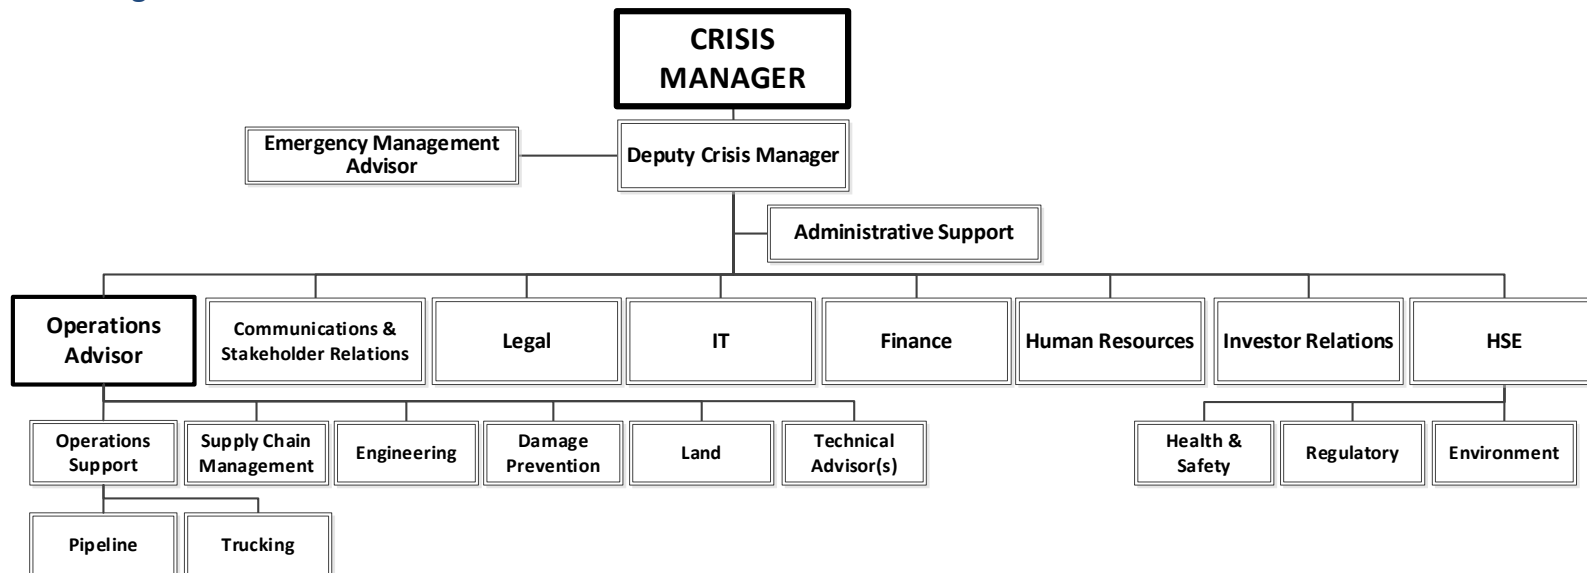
CRISIS MANAGER

Emergency Management Advisor

Deputy Crisis Manager

Administrative Support

Operations Advisor

Communications & Stakeholder Relations

Legal

IT

Finance

Human Resources

Investor Relations

HSE

Operations Support

Supply Chain Management

Engineering

Damage Prevention

Land

Technical Advisor(s)

Health & Safety

Regulatory

Environment

Pipeline

Trucking